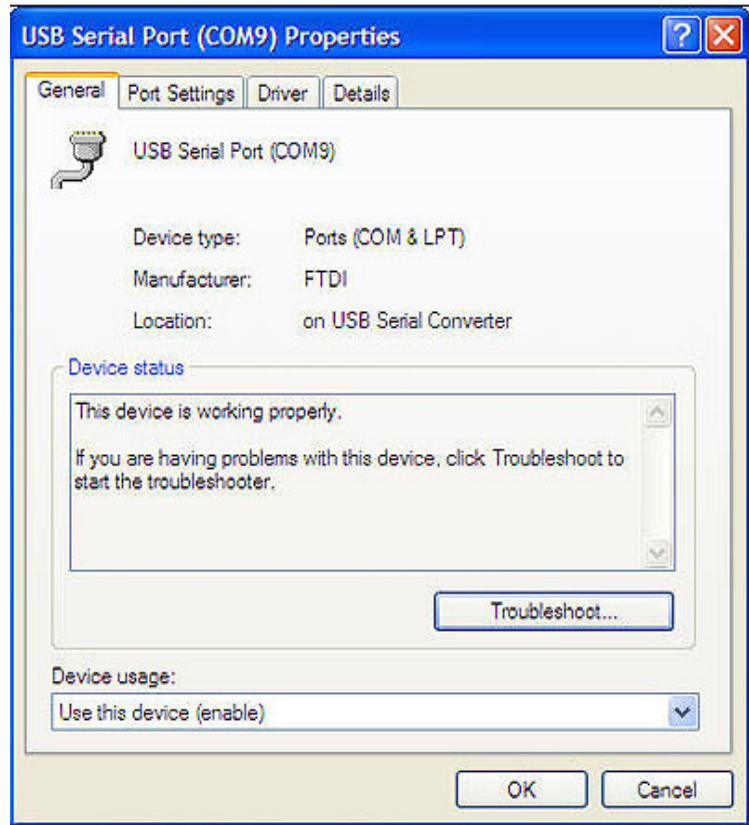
USB Serial Port (COM9) Properties

General | Port Settings | Driver | Details

USB Serial Port (COM9)

| | |
|---|---|
| Device type: | Ports (COM & LPT) |
| Manufacturer: | FTDI |
| Location: | on USB Serial Converter |

Device status

This device is working properly.

If you are having problems with this device, click Troubleshoot to start the troubleshooter.

Troubleshoot...

Device usage:

Use this device (enable)

OK

Cancel